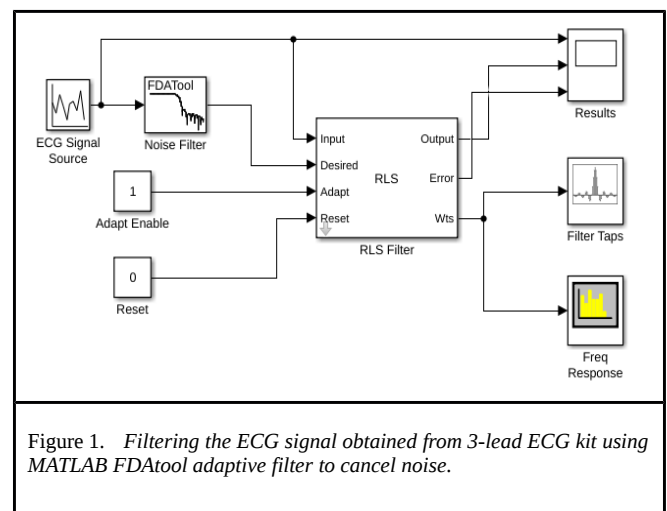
ECG Signal Source

FDATool

Noise Filter

1

Adapt Enable

0

Reset

Input

Desired

Adapt

Reset

RLS

Output

Error

Wts

RLS Filter

Results

Filter Taps

Freq Response

Figure 1. *Filtering the ECG signal obtained from 3-lead ECG kit using MATLAB FDAtool adaptive filter to cancel noise.*